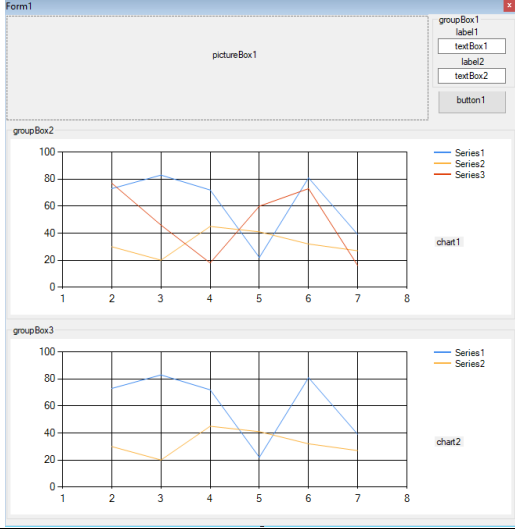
Form1

pictureBox1

groupBox1
label1
textBox1
label2
textBox2
button1

groupBox2

100
80
60
40
20
0
1 2 3 4 5 6 7 8

Series1
Series2
Series3

chart1

groupBox3

100
80
60
40
20
0
1 2 3 4 5 6 7 8

Series1
Series2

chart2